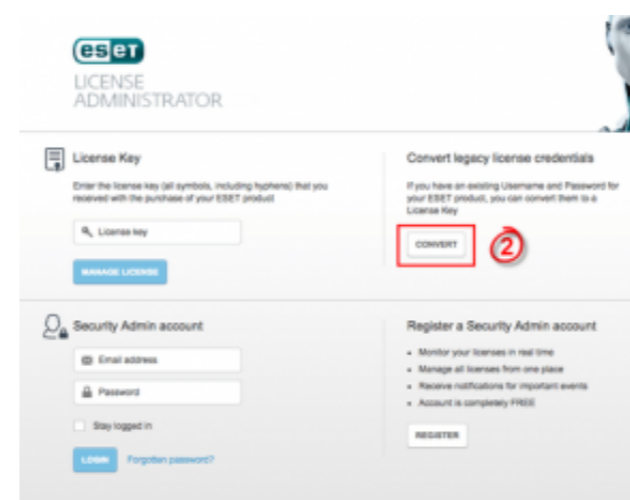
eset
LICENSE
ADMINISTRATOR

License Key

Enter the license key (all symbols, including hyphens) that you received with the purchase of your ESET product

License key

MANAGE LICENSE

Convert legacy license credentials

If you have an existing Username and Password for your ESET product, you can convert them to a License Key

CONVERT

2

Security Admin account

Email address

Password

Stay logged in

LOGIN Forgotten password?

Register a Security Admin account

- Monitor your licenses in real time
- Manage all licenses from one place
- Receive notifications for important events
- Account is completely FREE

REGISTER